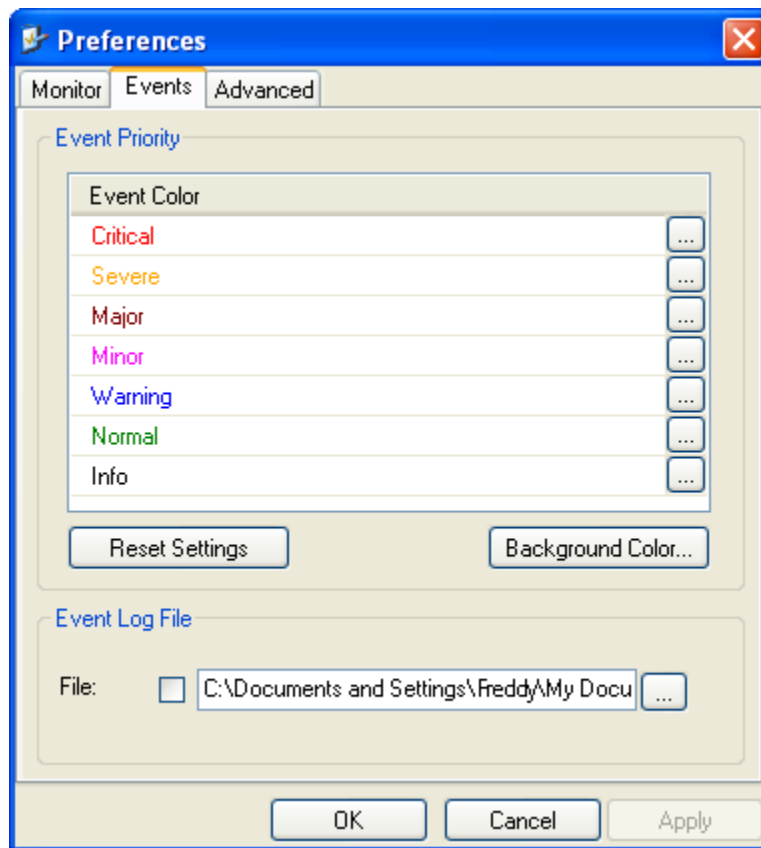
Preferences

Monitor Events Advanced

Event Priority

Event Color
Critical ...
Severe ...
Major ...
Minor ...
Warning ...
Normal ...
Info ...

Reset Settings Background Color...

Event Log File

File: C:\Documents and Settings\Freddy\My Docu ...

OK Cancel Apply